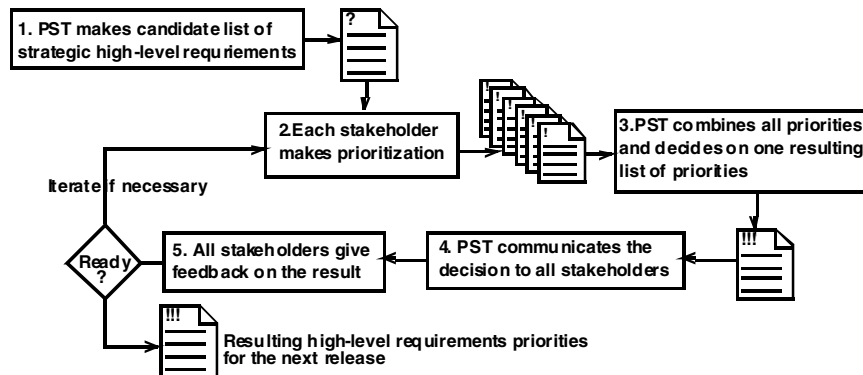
1. PST makes candidate list of strategic high-level requriements

?

2.Each stakeholder makes prioritization

!
!
!
!
!
!

3.PST combines all priorities and decides on one resulting list of priorities

Iterate if necessary

!!!

Ready ?

5. All stakeholders give feedback on the result

4. PST communicates the decision to all stakeholders

!!!

Resulting high-level requirements priorities for the next release